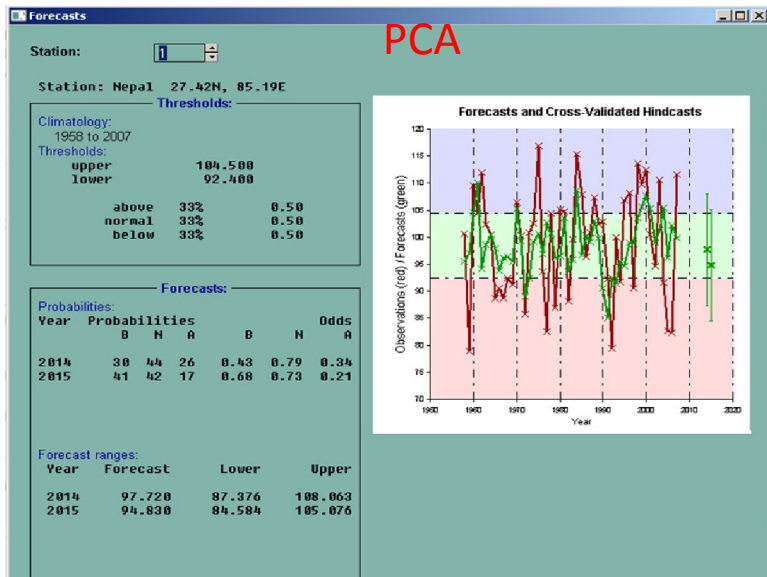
Forecasts

PCA

Station: 1

Station: Nepal 27.42N, 85.19E

Thresholds:

Climatology:
1958 to 2007
Thresholds:
upper 104.500
lower 92.400

above 33% 0.50
normal 33% 0.50
below 33% 0.50

Forecasts:

Probabilities:

| Year | Probabilities B | N | A | B | N | Odds A |
|---|---|---|---|---|---|---|
| 2014 | 30 | 44 | 26 | 0.43 | 0.79 | 0.34 |
| 2015 | 41 | 42 | 17 | 0.68 | 0.73 | 0.21 |

Forecast ranges:

| Year | Forecast | Lower | Upper |
|---|---|---|---|
| 2014 | 97.720 | 87.376 | 108.063 |
| 2015 | 94.830 | 84.584 | 105.076 |

Forecasts and Cross-Validated Hindcasts

Observations (red) / Forecasts (green)

120
115
110
105
100
95
90
85
80
75
70

1950 1960 1970 1980 1990 2000 2010 2020

Year